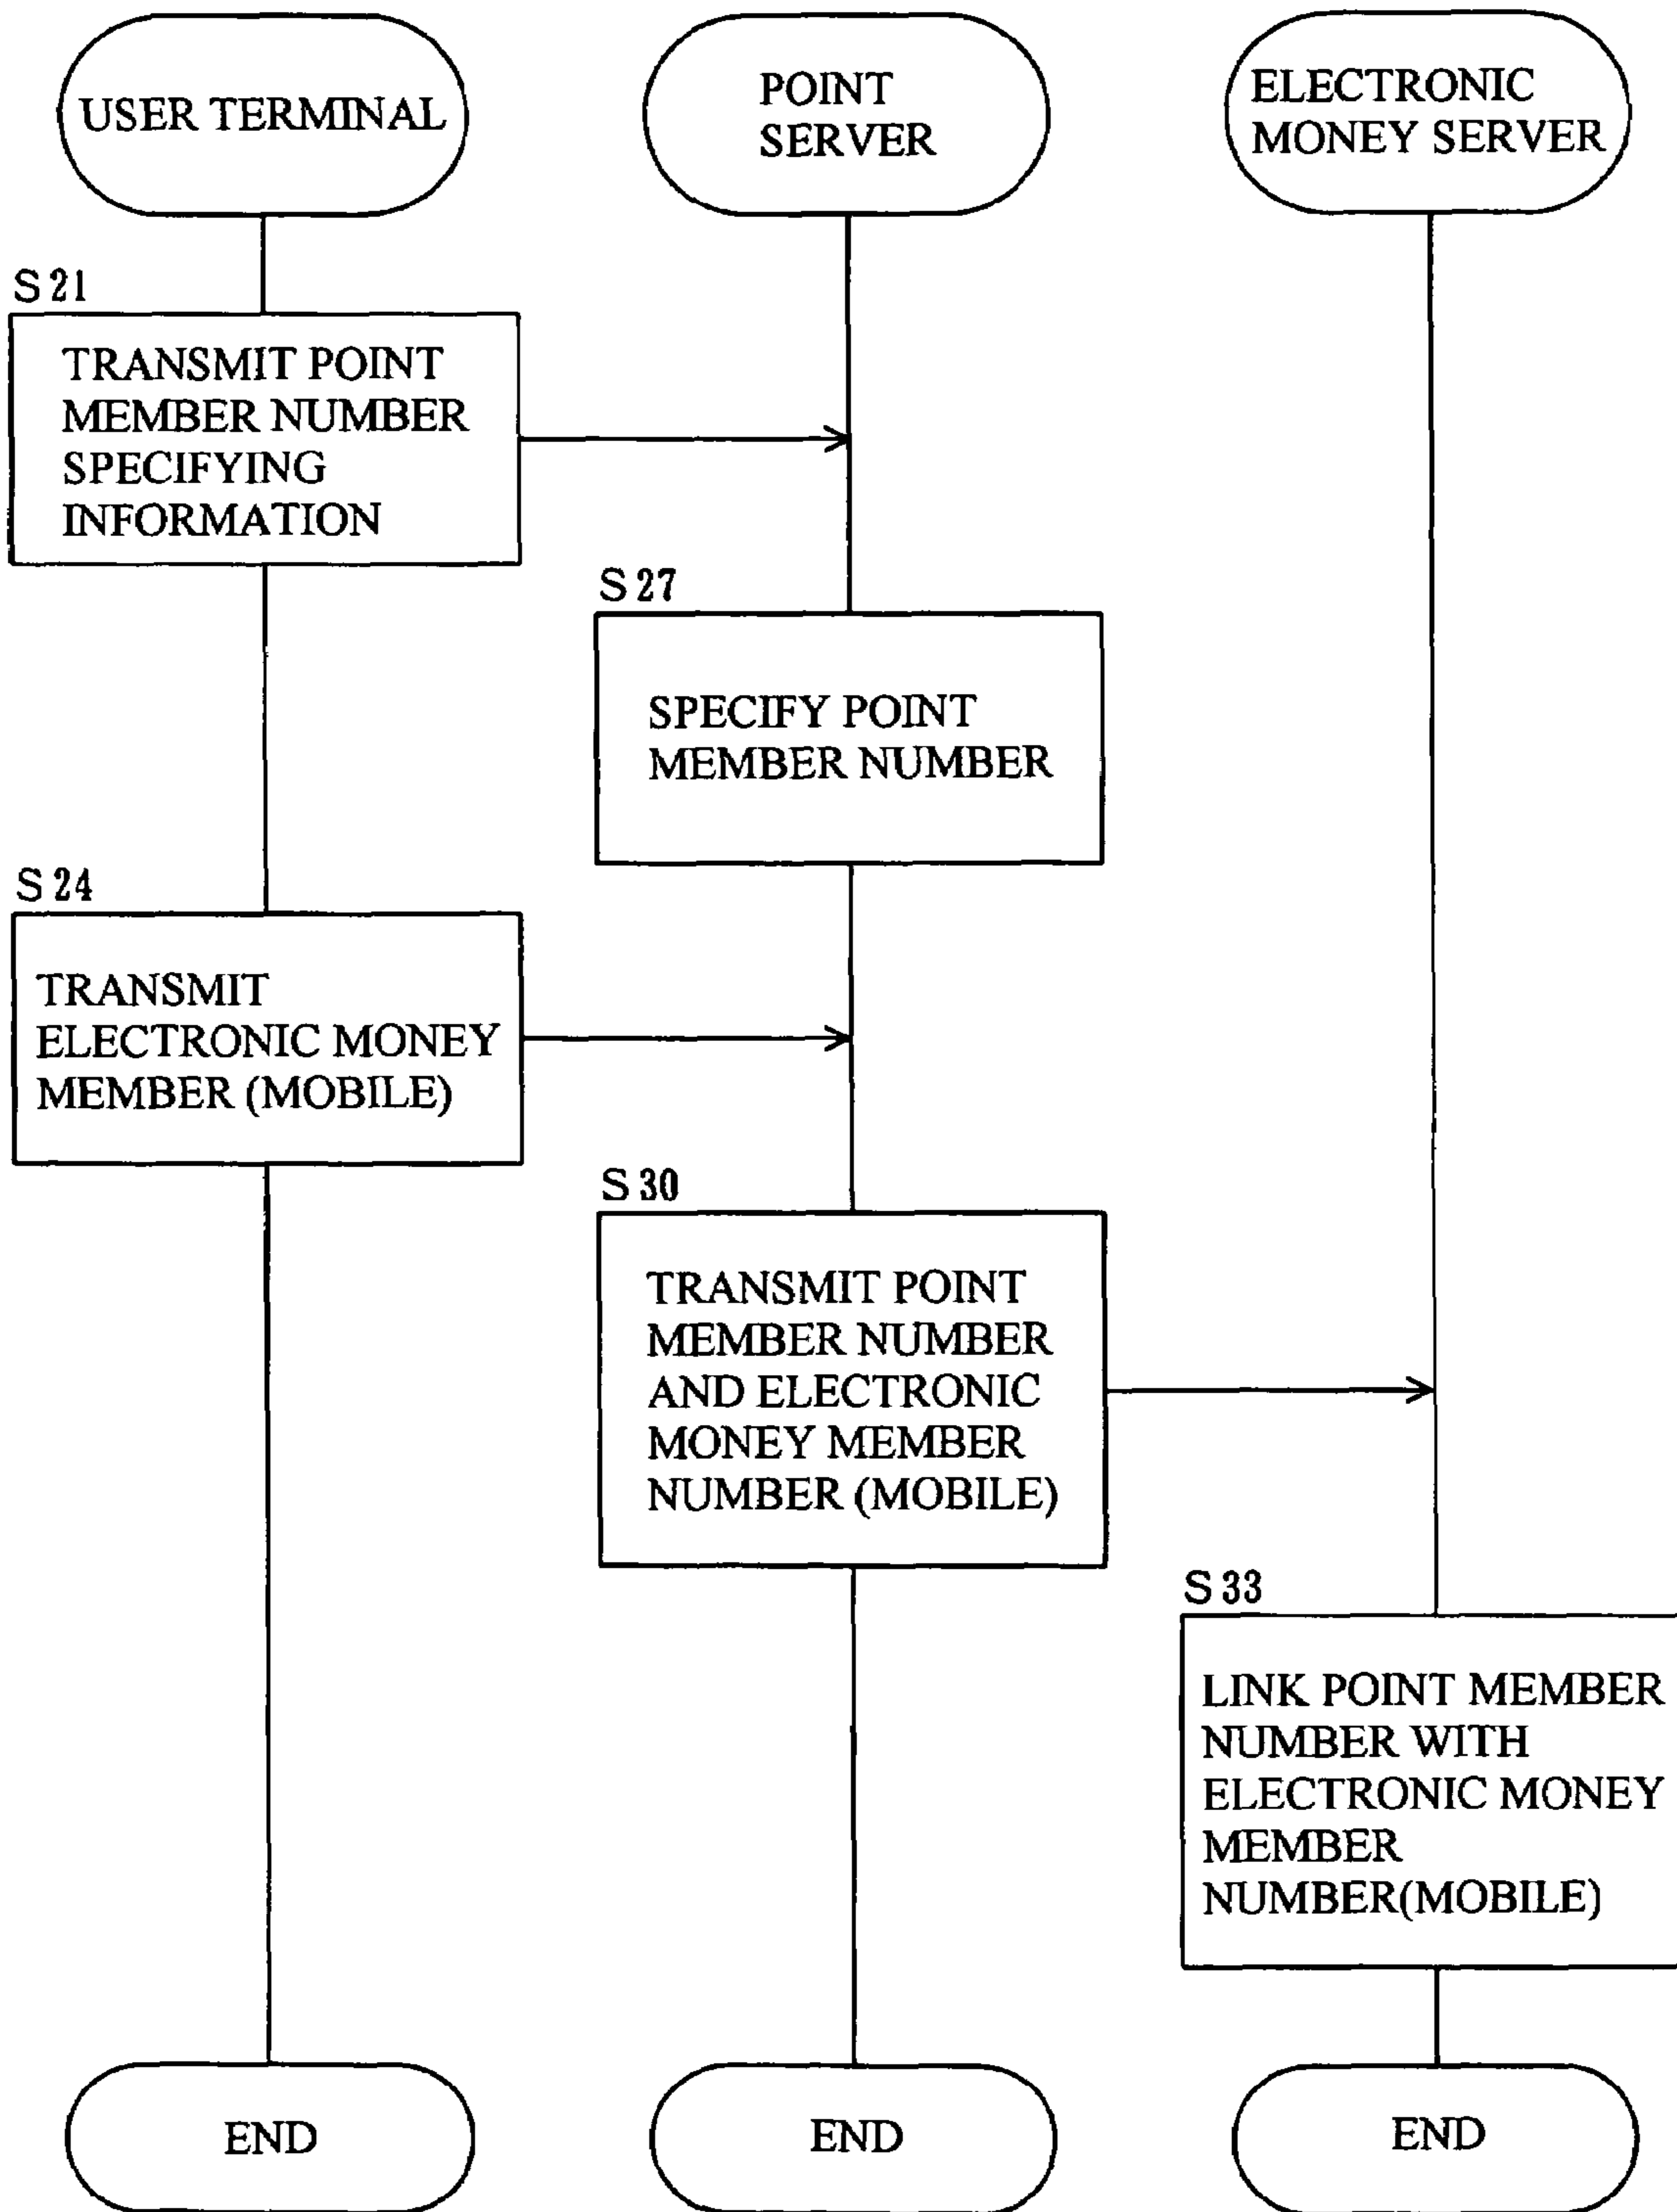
USER TERMINAL

POINT SERVER

ELECTRONIC MONEY SERVER

S 21

TRANSMIT POINT MEMBER NUMBER SPECIFYING INFORMATION

S 27

SPECIFY POINT MEMBER NUMBER

S 24

TRANSMIT ELECTRONIC MONEY MEMBER (MOBILE)

S 30

TRANSMIT POINT MEMBER NUMBER AND ELECTRONIC MONEY MEMBER NUMBER (MOBILE)

S 33

LINK POINT MEMBER NUMBER WITH ELECTRONIC MONEY MEMBER NUMBER(MOBILE)

END

END

END